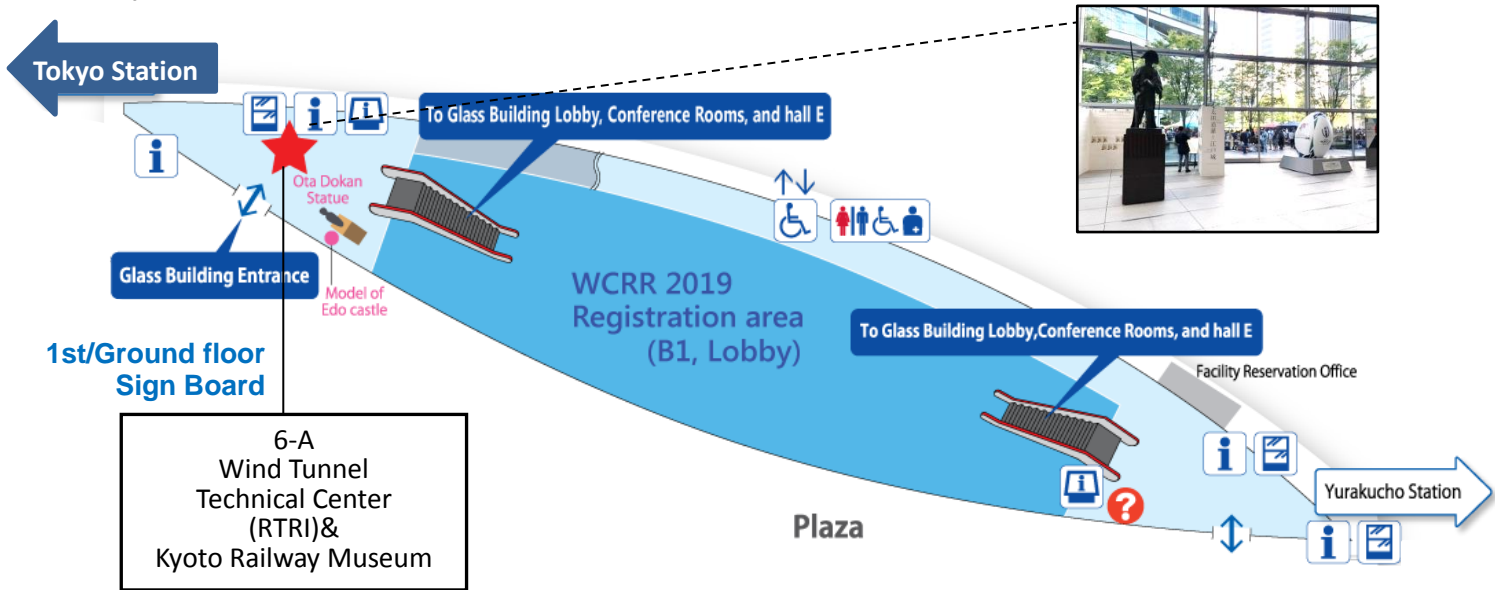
Tokyo Station

To Glass Building Lobby, Conference Rooms, and hall E

Ota Dokan Statue

Glass Building Entrance

Model of Edo castle

WCRR 2019 Registration area (B1, Lobby)

To Glass Building Lobby,Conference Rooms, and hall E

Facility Reservation Office

1st/Ground floor Sign Board

6-A
Wind Tunnel
Technical Center
(RTRI)&
Kyoto Railway Museum

Plaza

Yurakucho Station